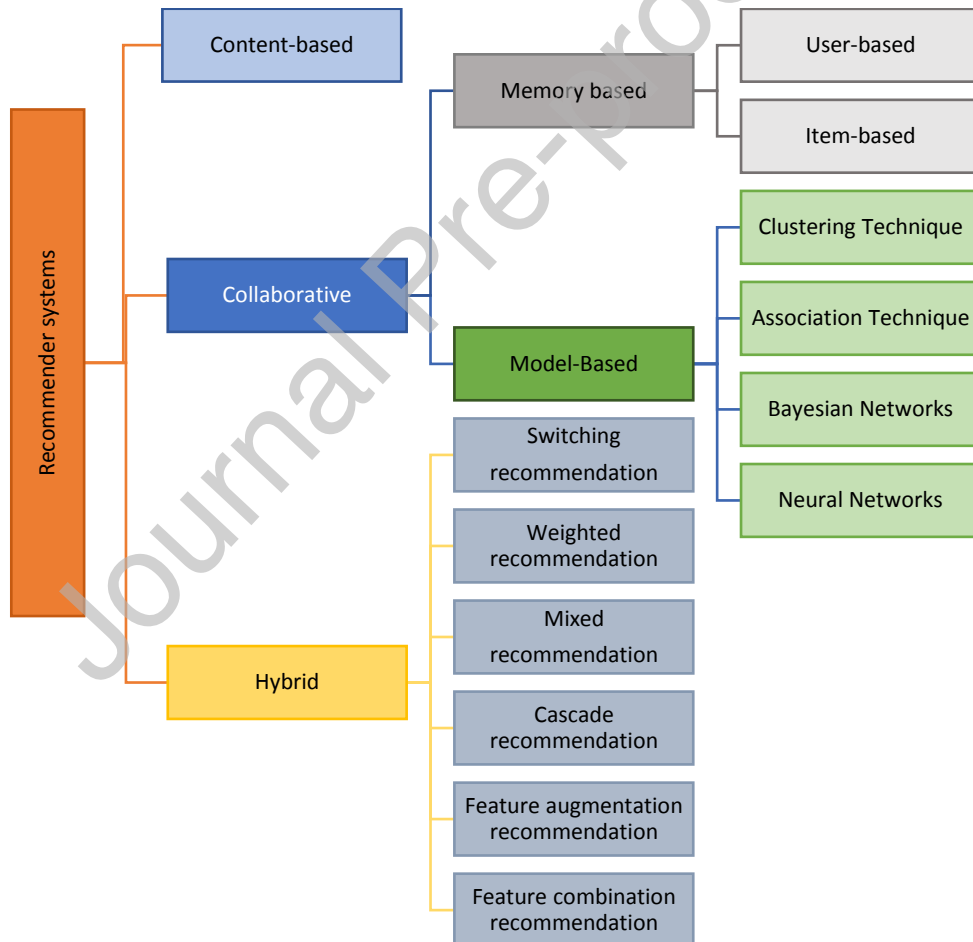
Recommender systems

Content-based

Memory based

User-based

Item-based

Collaborative

Clustering Technique

Association Technique

Model-Based

Bayesian Networks

Neural Networks

Switching recommendation

Weighted recommendation

Mixed recommendation

Hybrid

Cascade recommendation

Feature augmentation recommendation

Feature combination recommendation

Journal Pre-proof